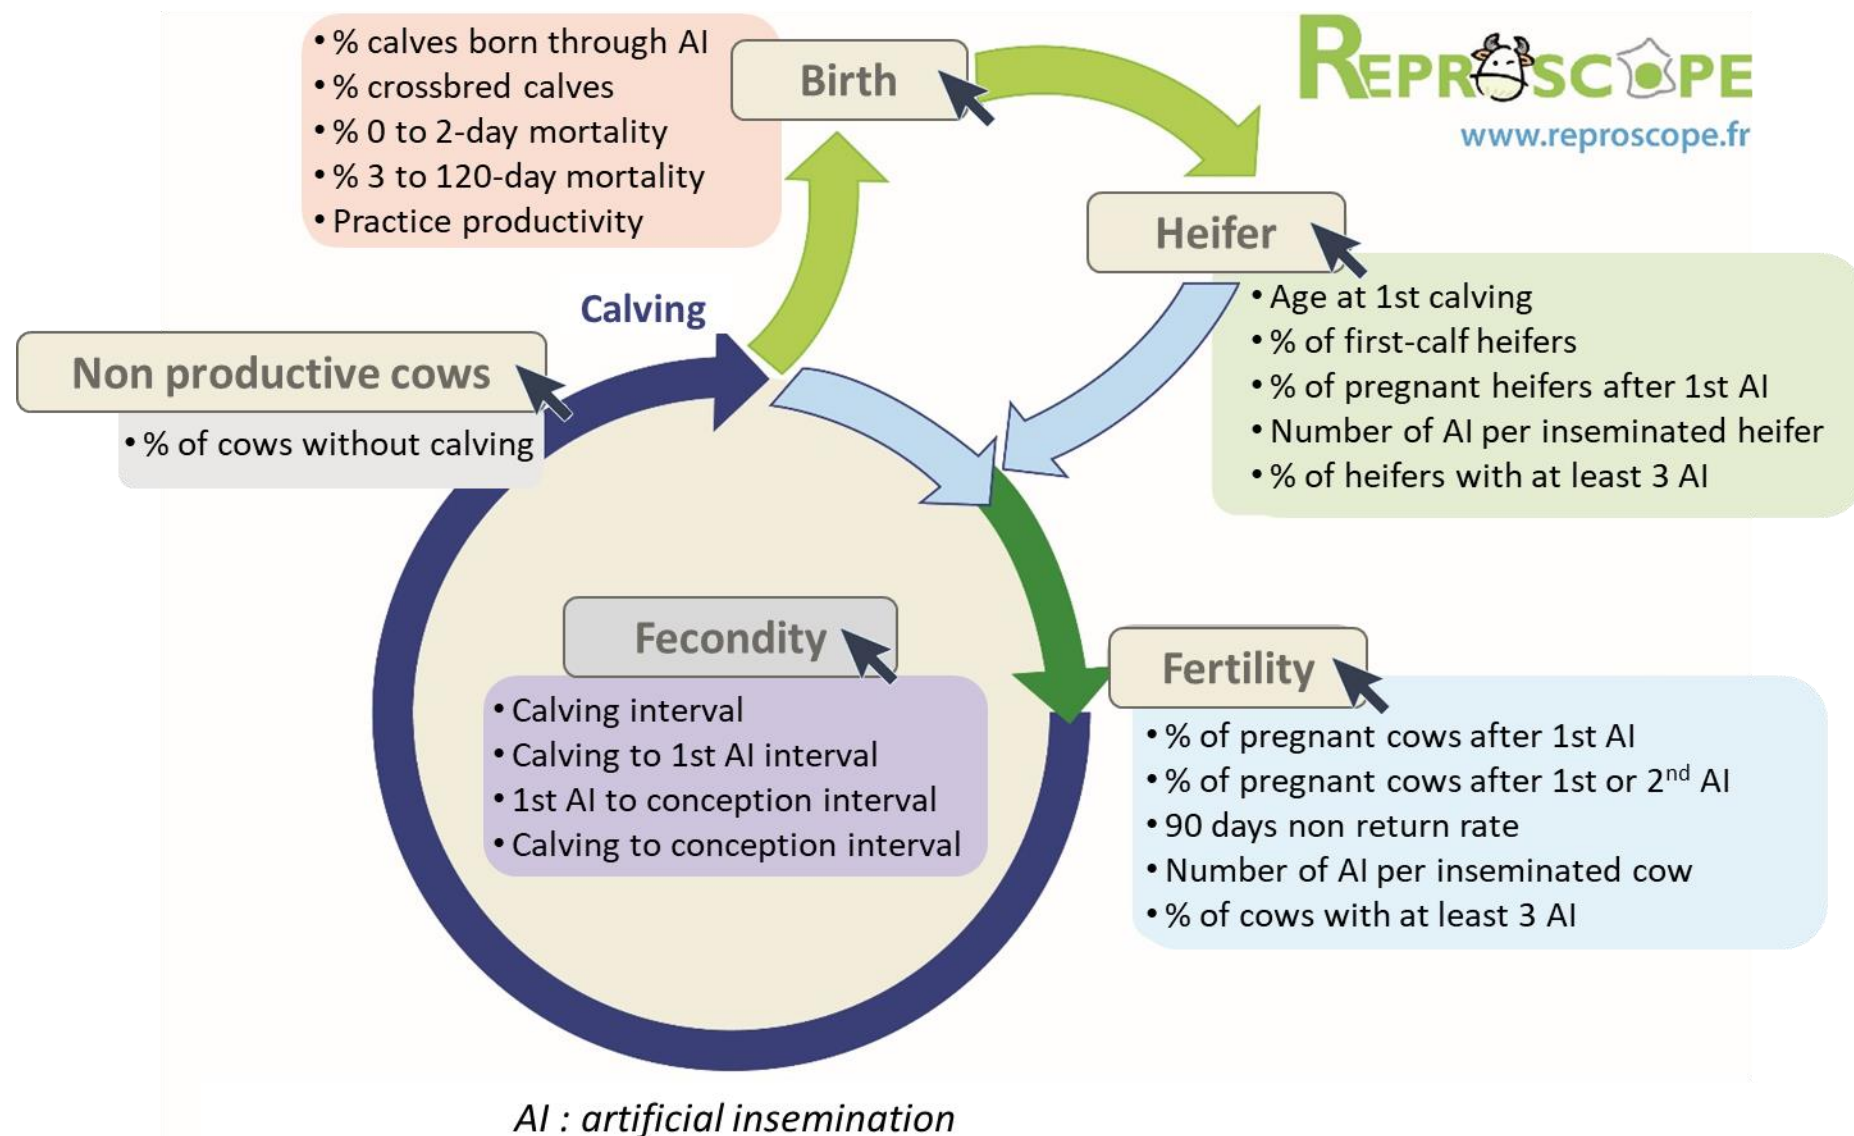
• % calves born through AI
• % crossbred calves
• % 0 to 2-day mortality
• % 3 to 120-day mortality
• Practice productivity

Birth

REPROSCOPE
www.reproscope.fr

Heifer

• Age at 1st calving
• % of first-calf heifers
• % of pregnant heifers after 1st AI
• Number of AI per inseminated heifer
• % of heifers with at least 3 AI

Calving

Non productive cows

• % of cows without calving

Fecondity

• Calving interval
• Calving to 1st AI interval
• 1st AI to conception interval
• Calving to conception interval

Fertility

• % of pregnant cows after 1st AI
• % of pregnant cows after 1st or 2$^{nd}$ AI
• 90 days non return rate
• Number of AI per inseminated cow
• % of cows with at least 3 AI

AI : artificial insemination